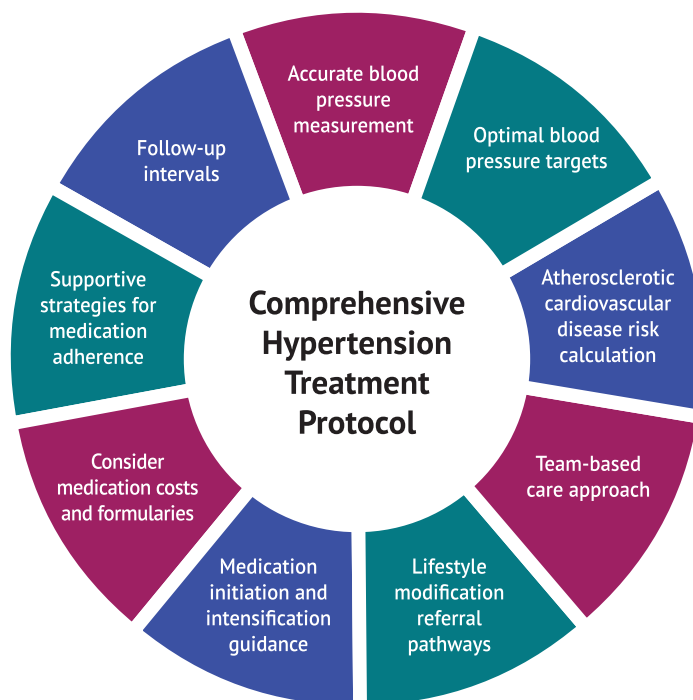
Comprehensive Hypertension Treatment Protocol

Accurate blood pressure measurement

Optimal blood pressure targets

Atherosclerotic cardiovascular disease risk calculation

Team-based care approach

Lifestyle modification referral pathways

Medication initiation and intensification guidance

Consider medication costs and formularies

Supportive strategies for medication adherence

Follow-up intervals